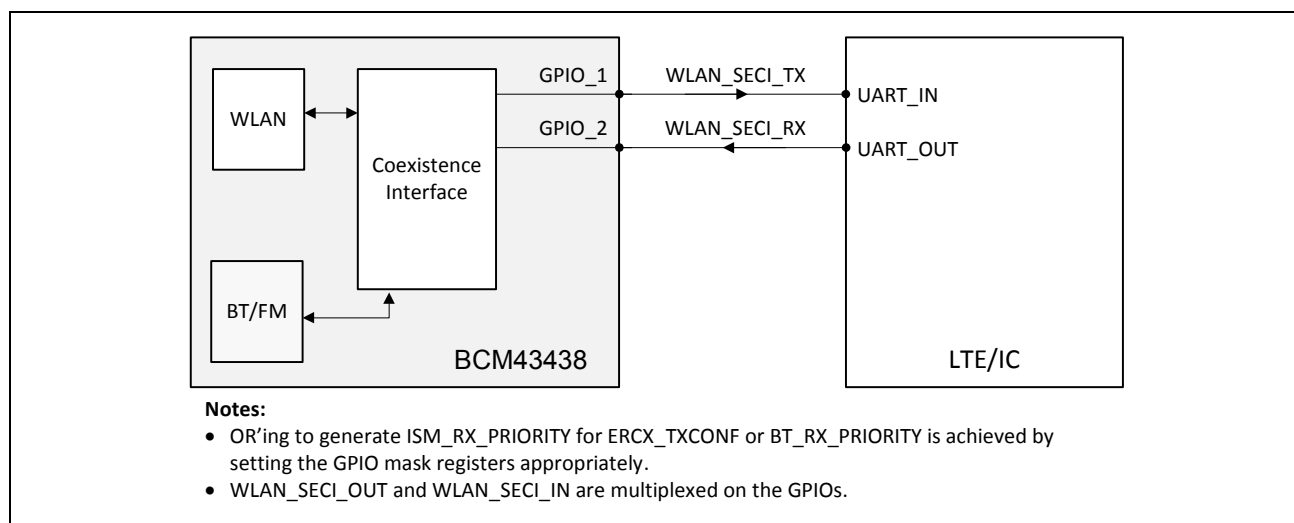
WLAN

Coexistence Interface

BT/FM

BCM43438

GPIO_1

GPIO_2

WLAN_SECI_TX

WLAN_SECI_RX

UART_IN

UART_OUT

LTE/IC

**Notes:**

- OR'ing to generate ISM_RX_PRIORITY for ERCX_TXCONF or BT_RX_PRIORITY is achieved by setting the GPIO mask registers appropriately.
- WLAN_SECI_OUT and WLAN_SECI_IN are multiplexed on the GPIOs.